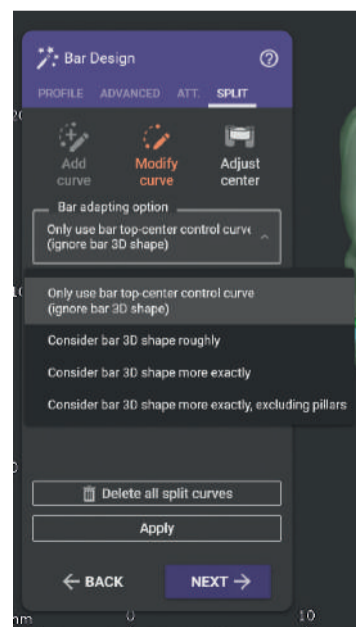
Bar Design

PROFILE ADVANCED ATT. SPLIT

Add curve

Modify curve

Adjust center

Bar adapting option

Only use bar top-center control curve (ignore bar 3D shape)

Only use bar top-center control curve (ignore bar 3D shape)

Consider bar 3D shape roughly

Consider bar 3D shape more exactly

Consider bar 3D shape more exactly, excluding pillars

Delete all split curves

Apply

← BACK

NEXT →

20

10

0

nm

0

10